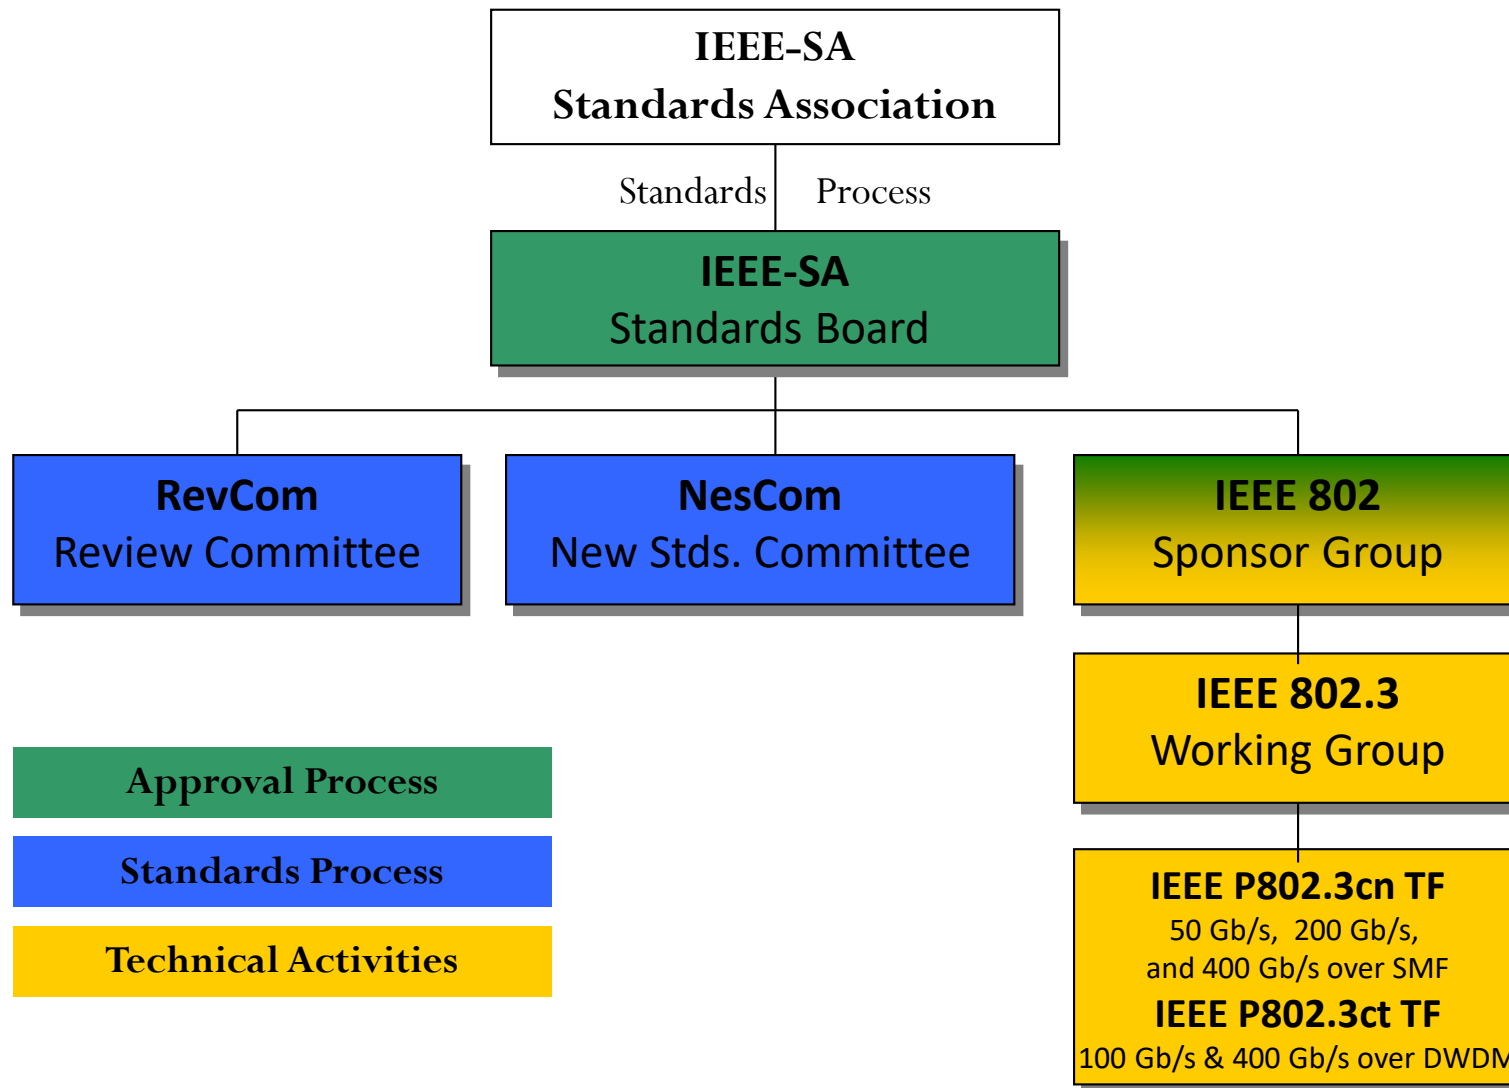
IEEE-SA
Standards Association

Standards Process

IEEE-SA
Standards Board

RevCom
Review Committee

NesCom
New Stds. Committee

IEEE 802
Sponsor Group

IEEE 802.3
Working Group

IEEE P802.3cn TF
50 Gb/s, 200 Gb/s, and 400 Gb/s over SMF
IEEE P802.3ct TF
100 Gb/s & 400 Gb/s over DWD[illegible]

Approval Process

Standards Process

Technical Activities